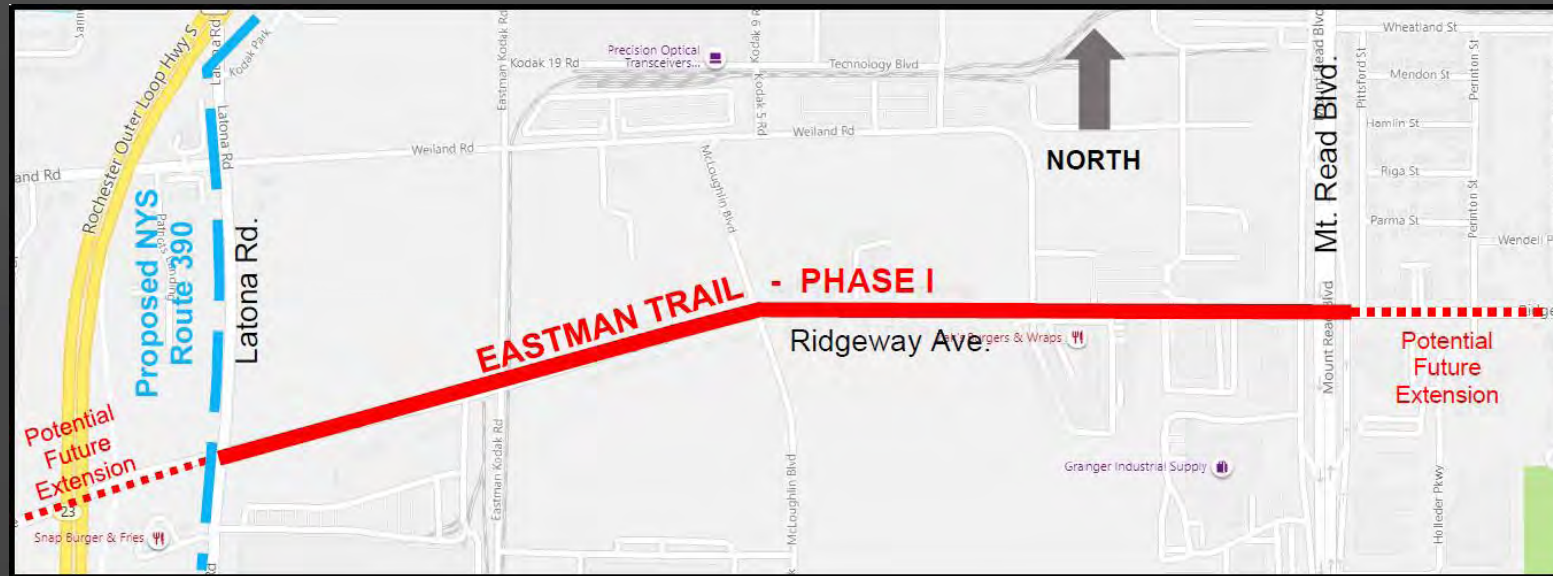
Rochester Outer Loop Hwy S
Latona Rd
Kodak Park
Eastman Kodak Rd
Kodak 19 Rd
Precision Optical Transceivers...
Kodak 6 Rd
Kodak 5 Rd
Technology Blvd
Wheatland St
Mendon St
Hamlin St
Riga St
Parma St
Wendell P
Pittsford St
Perinton St
Perinton St
Weiland Rd
Weiland Rd
and Rd
NORTH
McLoughlin Blvd
Mt. Read Blvd.
Proposed NYS Route 390
Latona Rd.
Patriots Landing
EASTMAN TRAIL - PHASE I
Ridgeway Ave.
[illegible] Burgers & Wraps
Potential Future Extension
Potential Future Extension
Mount Read Blvd
Grainger Industrial Supply
Eastman Kodak Rd
McLoughlin Blvd
Holleder Pkwy
23
Snap Burger & Fries